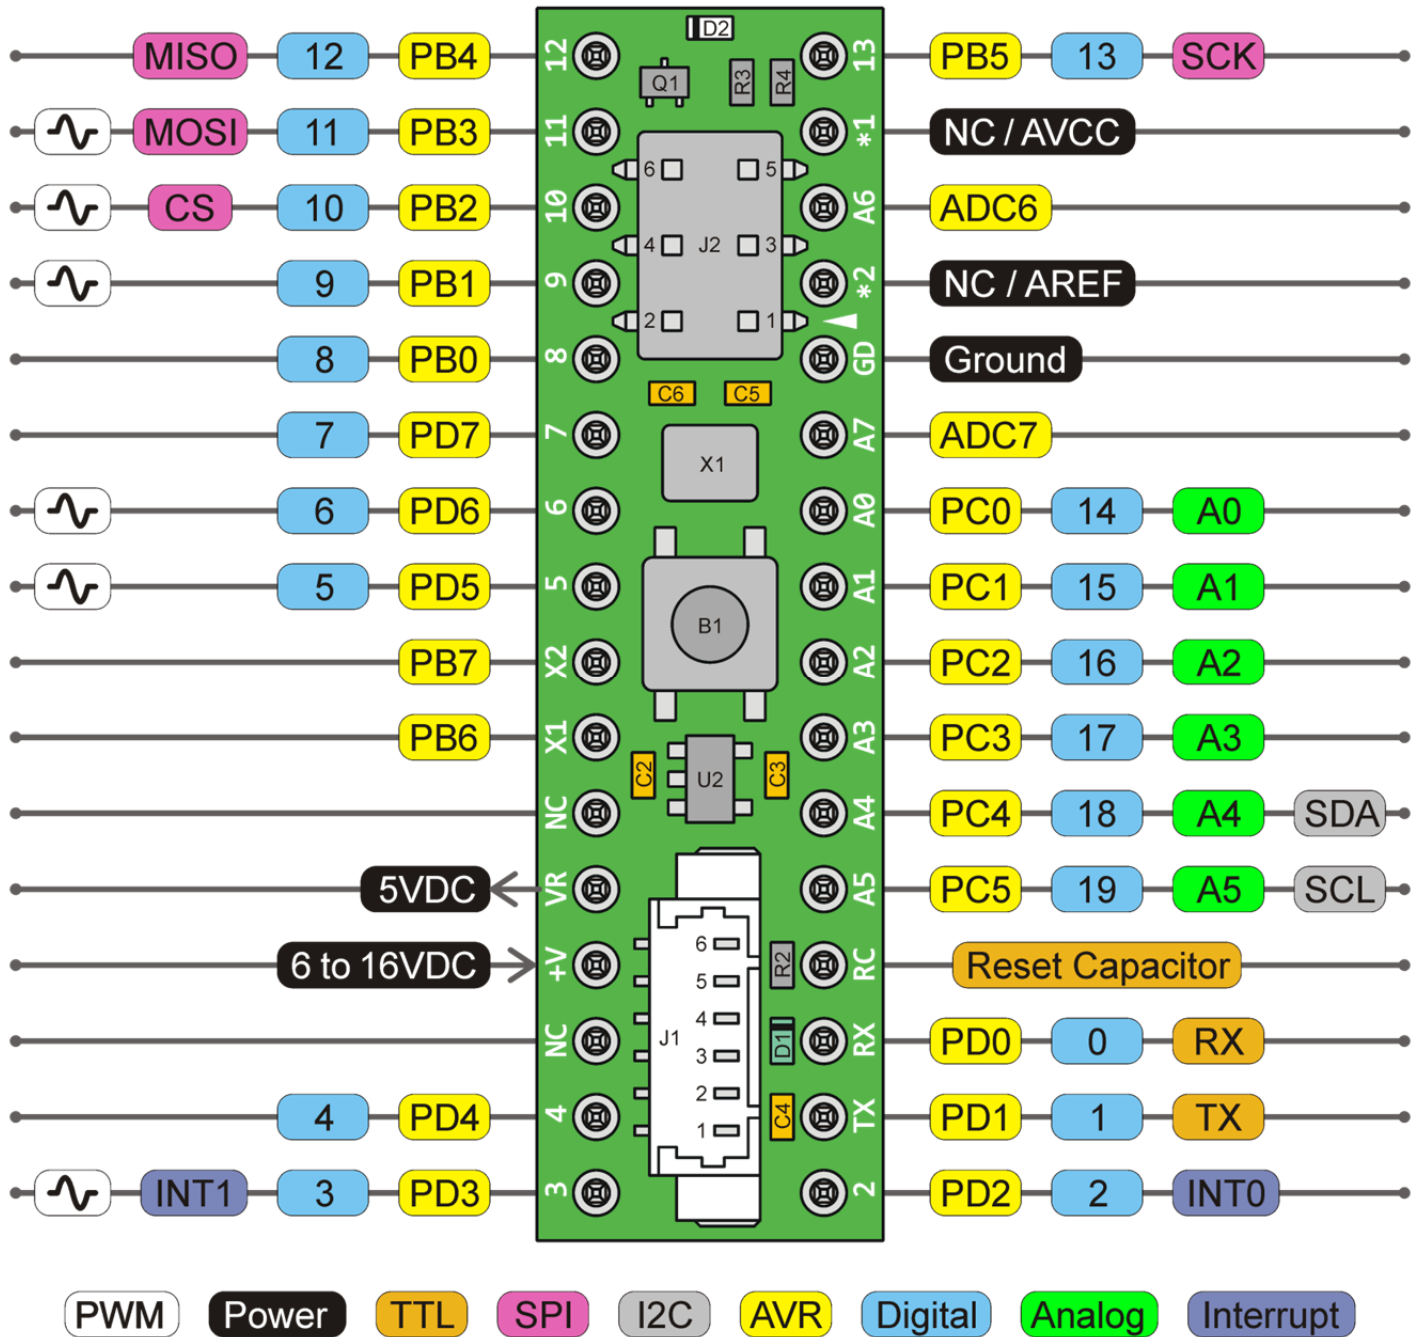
MISO 12 PB4 12 D2 Q1 R3 R4 13 PB5 13 SCK

MOSI 11 PB3 11 6 5 *1 NC / AVCC

CS 10 PB2 10 4 J2 3 A6 ADC6

9 PB1 9 2 1 *2 NC / AREF

8 PB0 8 GD Ground

C6 C5

7 PD7 7 X1 A7 ADC7

6 PD6 6 A0 PC0 14 A0

5 PD5 5 B1 A1 PC1 15 A1

PB7 X2 A2 PC2 16 A2

PB6 X1 A3 PC3 17 A3

C2 U2 C3

NC A4 PC4 18 A4 SDA

5VDC VR A5 PC5 19 A5 SCL

6 to 16VDC +V 6 R2 RC Reset Capacitor

5

NC J1 4 D1 RX PD0 0 RX

3

4 PD4 4 2 C4 TX PD1 1 TX

1

INT1 3 PD3 3 2 PD2 2 INT0

PWM Power TTL SPI I2C AVR Digital Analog Interrupt